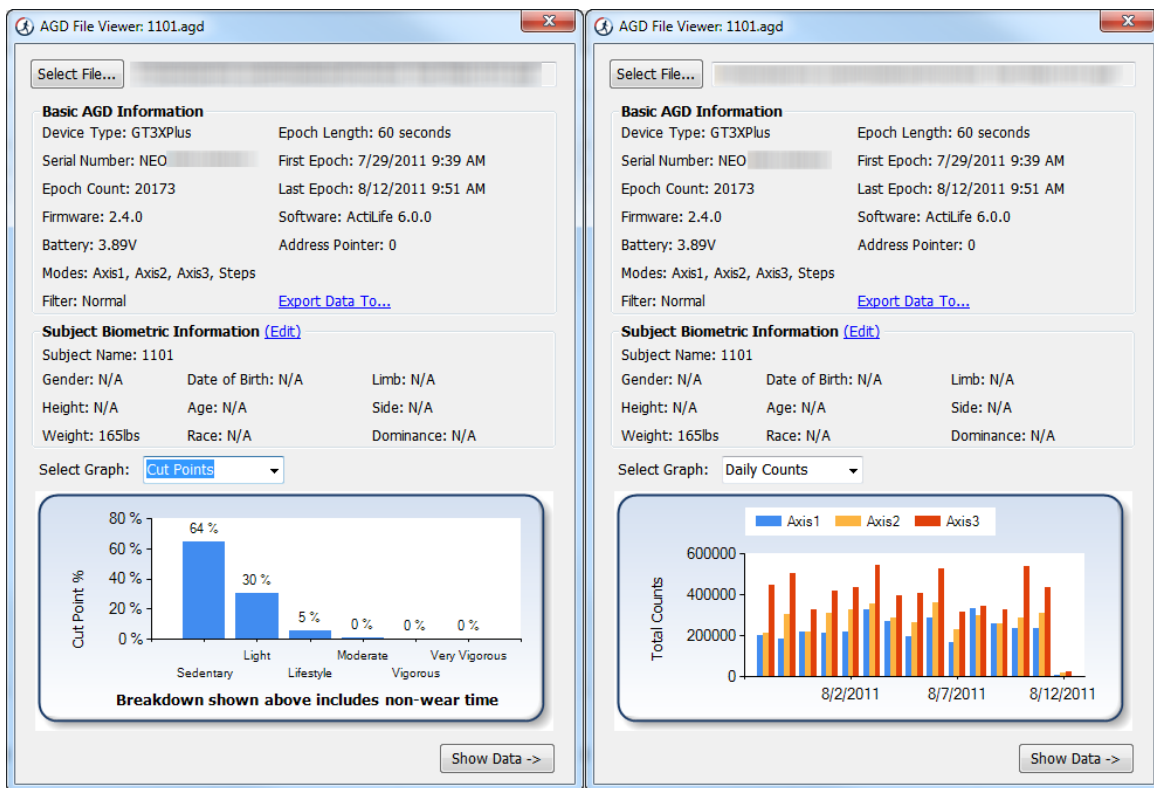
AGD File Viewer: 1101.agd

Select File...

Basic AGD Information
Device Type: GT3XPlus
Epoch Length: 60 seconds
Serial Number: NEO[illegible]
First Epoch: 7/29/2011 9:39 AM
Epoch Count: 20173
Last Epoch: 8/12/2011 9:51 AM
Firmware: 2.4.0
Software: ActiLife 6.0.0
Battery: 3.89V
Address Pointer: 0
Modes: Axis1, Axis2, Axis3, Steps
Filter: Normal
Export Data To...

Subject Biometric Information (Edit)
Subject Name: 1101
Gender: N/A
Date of Birth: N/A
Limb: N/A
Height: N/A
Age: N/A
Side: N/A
Weight: 165lbs
Race: N/A
Dominance: N/A

Select Graph: Cut Points

80 %
60 %
40 %
20 %
0 %
Cut Point %
64 %
30 %
5 %
0 %
0 %
0 %
Sedentary
Light
Lifestyle
Moderate
Vigorous
Very Vigorous

Breakdown shown above includes non-wear time

Show Data ->

AGD File Viewer: 1101.agd

Select File...

Basic AGD Information
Device Type: GT3XPlus
Epoch Length: 60 seconds
Serial Number: NEO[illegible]
First Epoch: 7/29/2011 9:39 AM
Epoch Count: 20173
Last Epoch: 8/12/2011 9:51 AM
Firmware: 2.4.0
Software: ActiLife 6.0.0
Battery: 3.89V
Address Pointer: 0
Modes: Axis1, Axis2, Axis3, Steps
Filter: Normal
Export Data To...

Subject Biometric Information (Edit)
Subject Name: 1101
Gender: N/A
Date of Birth: N/A
Limb: N/A
Height: N/A
Age: N/A
Side: N/A
Weight: 165lbs
Race: N/A
Dominance: N/A

Select Graph: Daily Counts

Axis1
Axis2
Axis3
600000
400000
200000
0
Total Counts
8/2/2011
8/7/2011
8/12/2011

Show Data ->